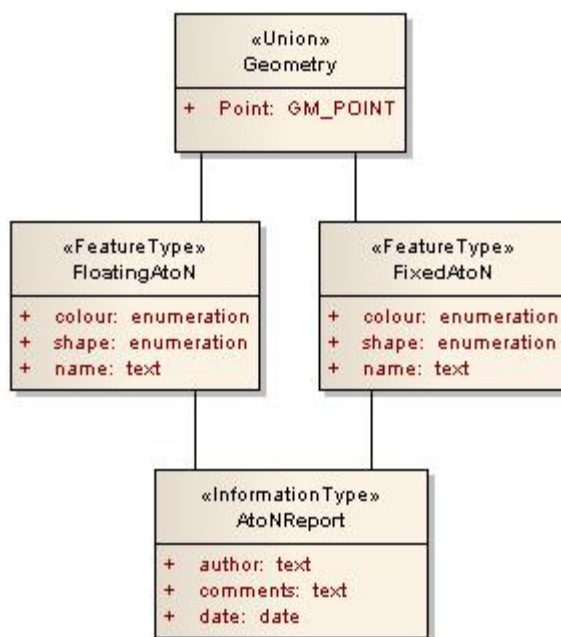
«Union»
Geometry

+ Point: GM_POINT

«FeatureType»
FloatingAtoN

+ colour: enumeration
+ shape: enumeration
+ name: text

«FeatureType»
FixedAtoN

+ colour: enumeration
+ shape: enumeration
+ name: text

«InformationType»
AtoNReport

+ author: text
+ comments: text
+ date: date